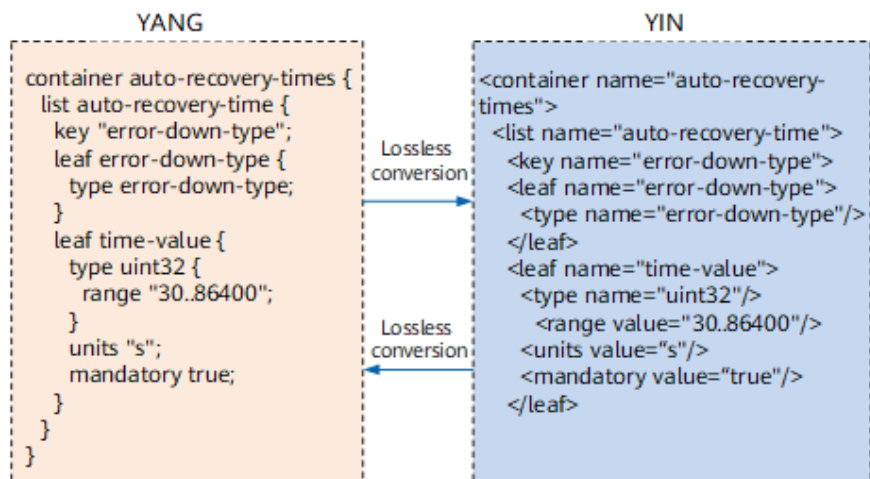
YANG

container auto-recovery-times {
list auto-recovery-time {
key "error-down-type";
leaf error-down-type {
type error-down-type;
}
leaf time-value {
type uint32 {
range "30..86400";
}
units "s";
mandatory true;
}
}
}

Lossless conversion

Lossless conversion

YIN

<container name="auto-recovery-times">
<list name="auto-recovery-time">
<key name="error-down-type">
<leaf name="error-down-type">
<type name="error-down-type"/>
</leaf>
<leaf name="time-value">
<type name="uint32"/>
<range value="30..86400"/>
<units value="s"/>
<mandatory value="true"/>
</leaf>